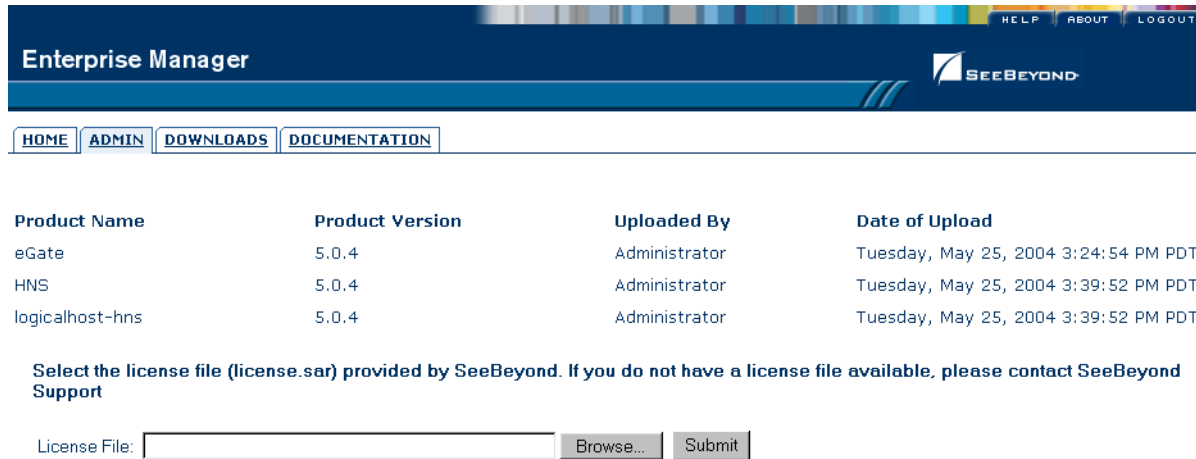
HELP | ABOUT | LOGOUT

Enterprise Manager

SEEBEYOND

HOME | ADMIN | DOWNLOADS | DOCUMENTATION

| Product Name | Product Version | Uploaded By | Date of Upload |
|---|---|---|---|
| eGate | 5.0.4 | Administrator | Tuesday, May 25, 2004 3:24:54 PM PDT |
| HNS | 5.0.4 | Administrator | Tuesday, May 25, 2004 3:39:52 PM PDT |
| logicalhost-hns | 5.0.4 | Administrator | Tuesday, May 25, 2004 3:39:52 PM PDT |

Select the license file (license.sar) provided by SeeBeyond. If you do not have a license file available, please contact SeeBeyond Support

License File: Browse... Submit